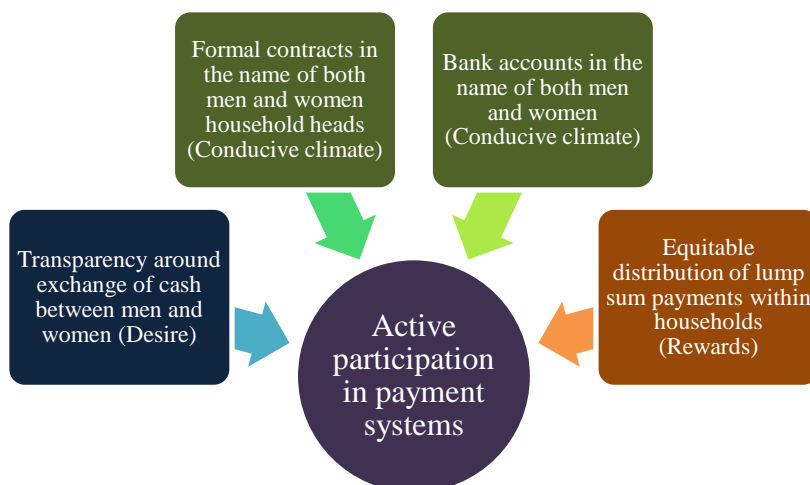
Formal contracts in the name of both men and women household heads (Conducive climate)

Bank accounts in the name of both men and women (Conducive climate)

Transparency around exchange of cash between men and women (Desire)

Active participation in payment systems

Equitable distribution of lump sum payments within households (Rewards)